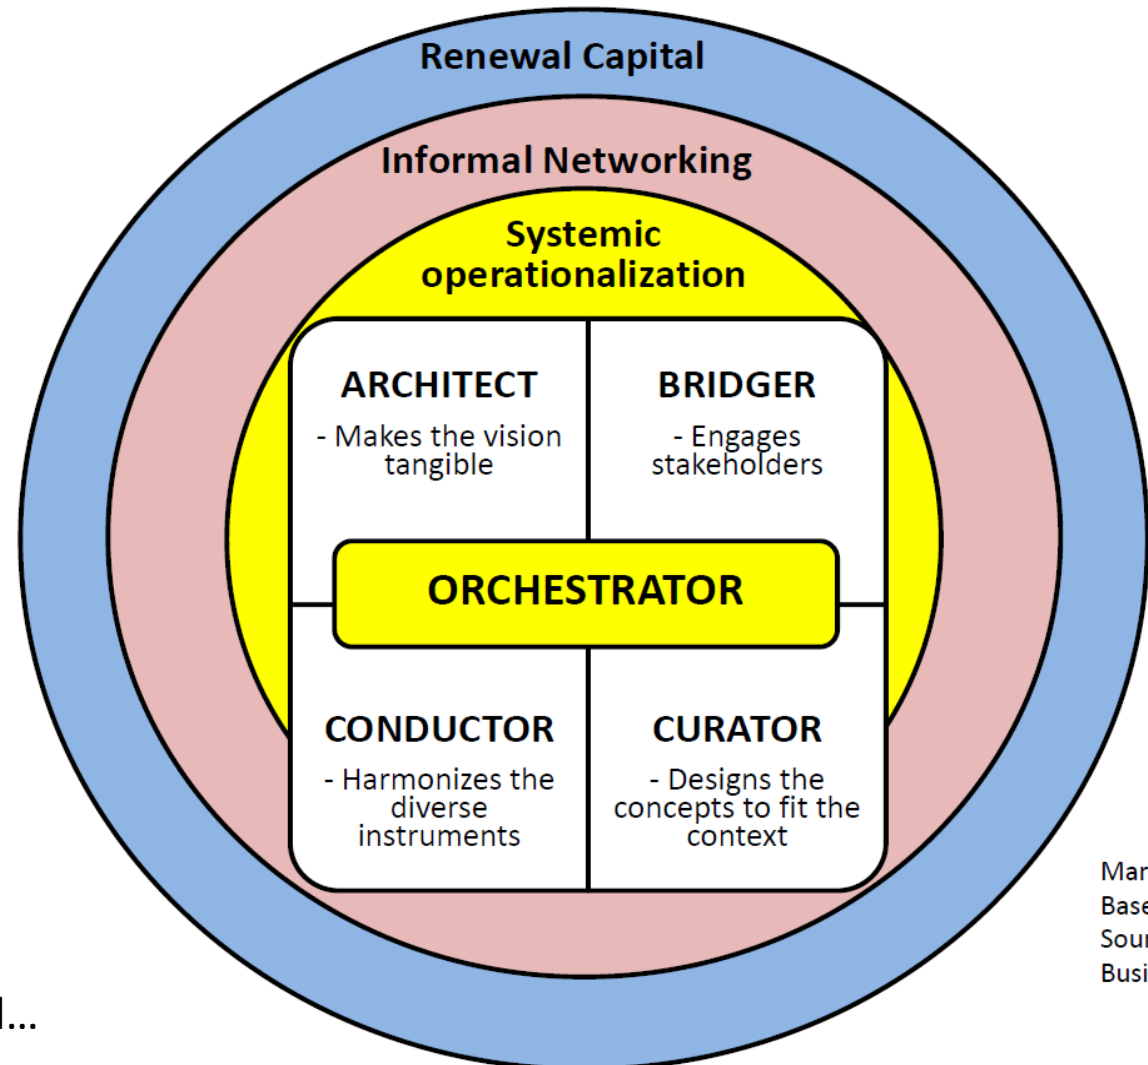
Renewal Capital

Informal Networking

Systemic operationalization

ARCHITECT
- Makes the vision tangible

BRIDGER
- Engages stakeholders

ORCHESTRATOR

CONDUCTOR
- Harmonizes the diverse instruments

CURATOR
- Designs the concepts to fit the context

Mar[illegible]
Base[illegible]
Sour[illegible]
Busi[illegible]

l...